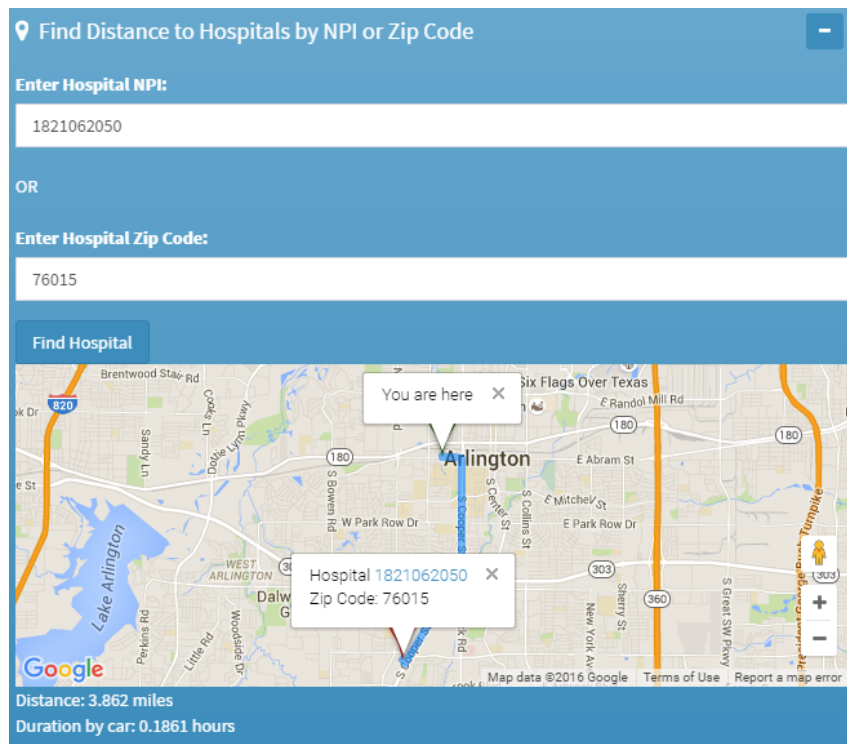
Find Distance to Hospitals by NPI or Zip Code

−

Enter Hospital NPI:

1821062050

OR

Enter Hospital Zip Code:

76015

Find Hospital

Brentwood Stair Rd
820
ok Dr
Cooks Ln
Dottie Lynn Pkwy
Sandy Ln
e St
180
S Bowen Rd
W Park Row Dr
Lake Arlington
WEST ARLINGTON
Dalw
Perkins Rd
Little Rd
Woodside Dr
You are here
Six Flags Over Texas
E Randol Mill Rd
180
180
Arlington
E Abram St
S Center St
S Collins St
S Cooper St
E Mitchell St
E Park Row Dr
303
303
360
Sherry St
New York Ave
S Great SW Pkwy
President George Bush Turnpike
Hospital 1821062050
Zip Code: 76015
k Rd
Google
Map data ©2016 Google
Terms of Use
Report a map error
+
−

Distance: 3.862 miles
Duration by car: 0.1861 hours